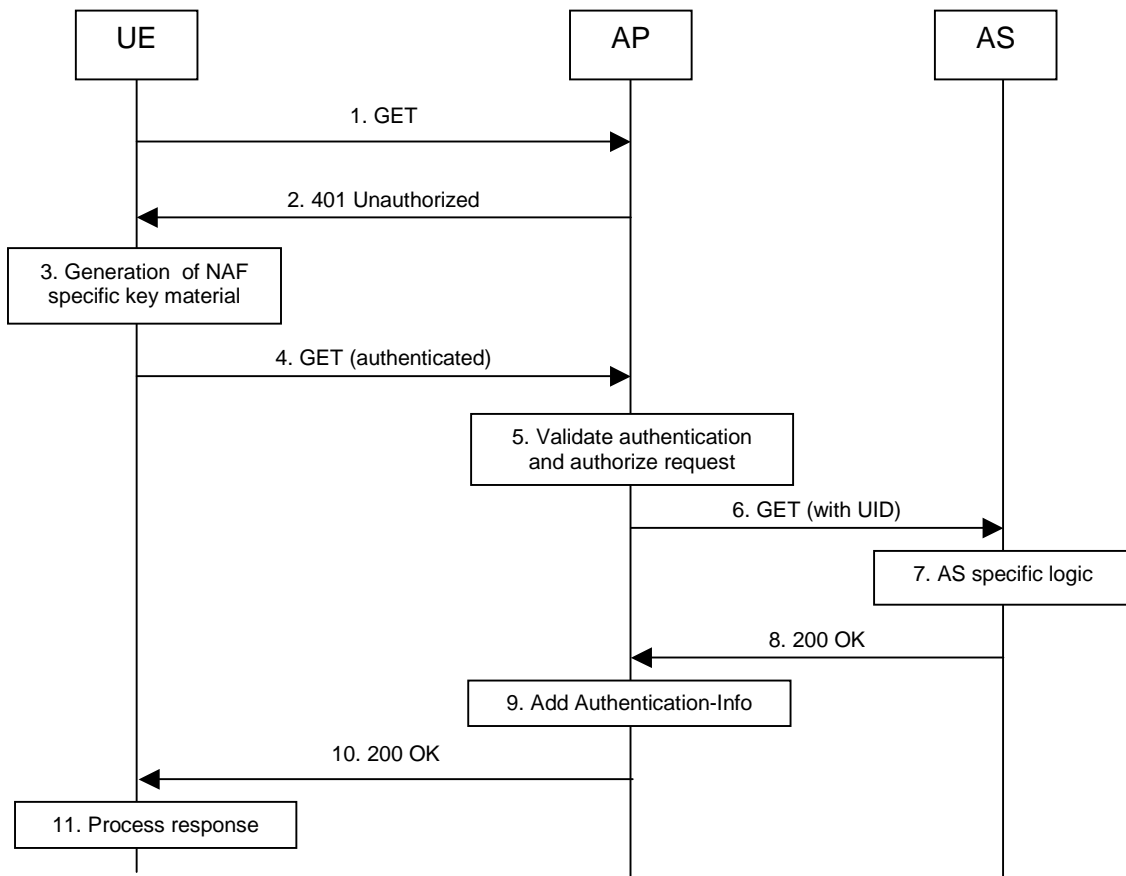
UE

AP

AS

1. GET

2. 401 Unauthorized

3. Generation of NAF specific key material

4. GET (authenticated)

5. Validate authentication and authorize request

6. GET (with UID)

7. AS specific logic

8. 200 OK

9. Add Authentication-Info

10. 200 OK

11. Process response